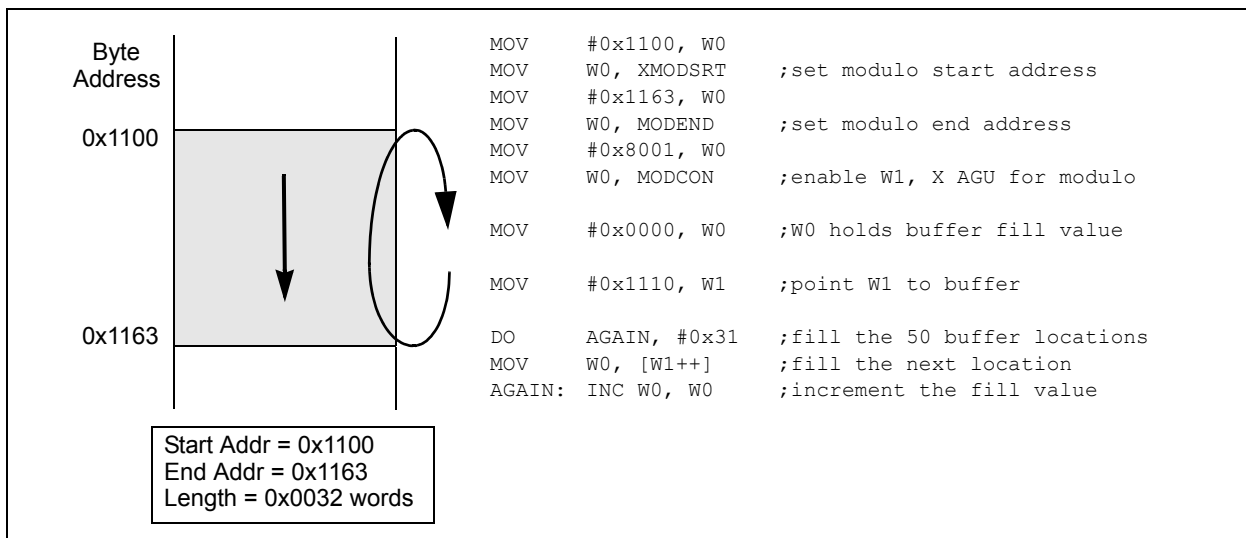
Byte Address

0x1100

0x1163

Start Addr = 0x1100
End Addr = 0x1163
Length = 0x0032 words

MOV #0x1100, W0
MOV W0, XMODSRT ;set modulo start address
MOV #0x1163, W0
MOV W0, MODEND ;set modulo end address
MOV #0x8001, W0
MOV W0, MODCON ;enable W1, X AGU for modulo

MOV #0x0000, W0 ;W0 holds buffer fill value

MOV #0x1110, W1 ;point W1 to buffer

DO AGAIN, #0x31 ;fill the 50 buffer locations
MOV W0, [W1++] ;fill the next location
AGAIN: INC W0, W0 ;increment the fill value